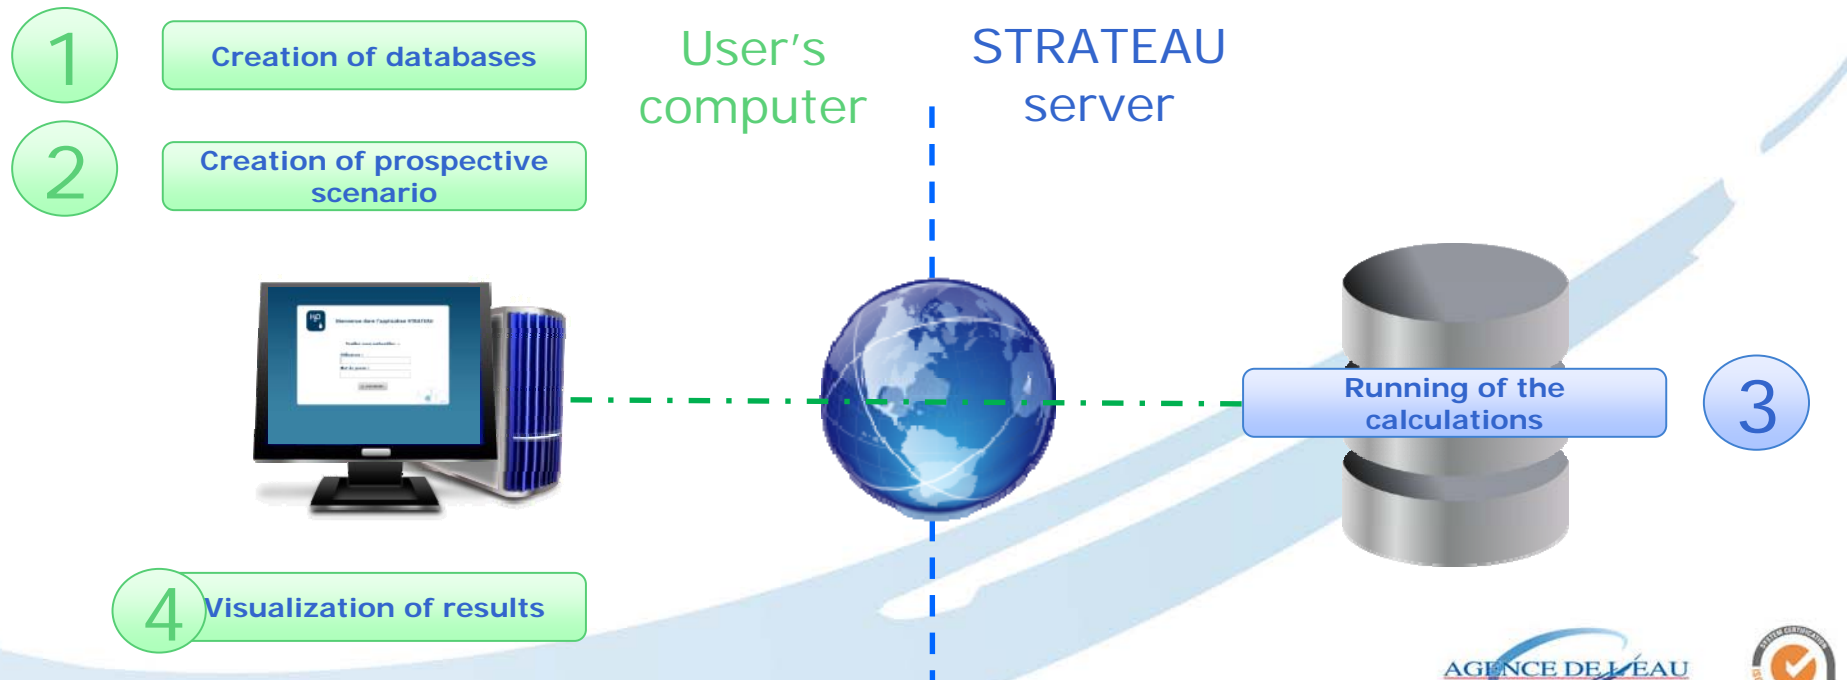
1

Creation of databases

2

Creation of prospective scenario

User's computer

STRATEAU server

Bienvenue dans l'application STRATEAU

Running of the calculations

3

4

Visualization of results

AGENCE DE L'EAU